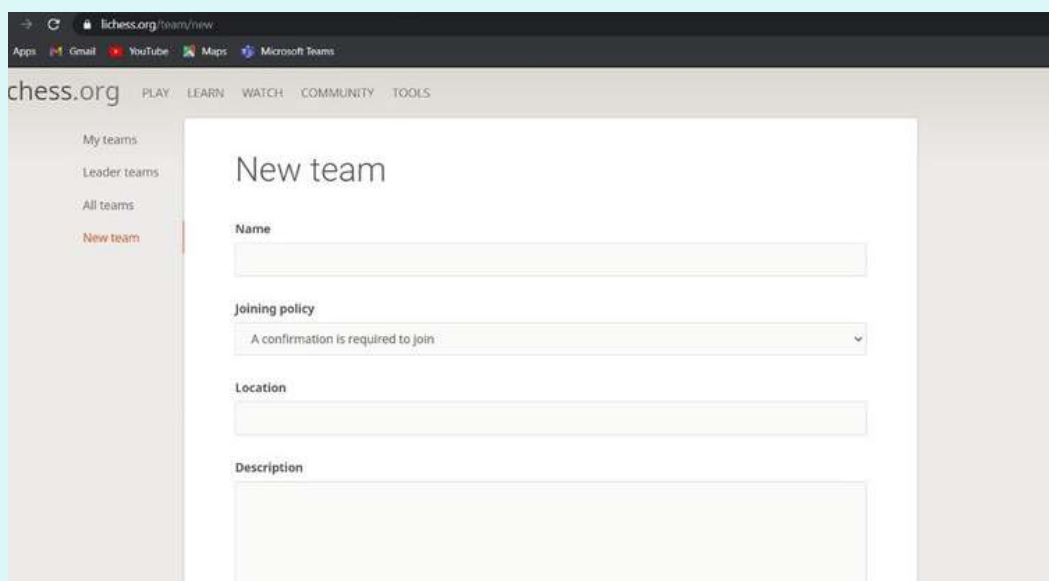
lichess.org/team/new

Apps Gmail YouTube Maps Microsoft Teams

chess.org PLAY LEARN WATCH COMMUNITY TOOLS

My teams
Leader teams
All teams
New team

New team

Name

Joining policy

A confirmation is required to join

Location

Description